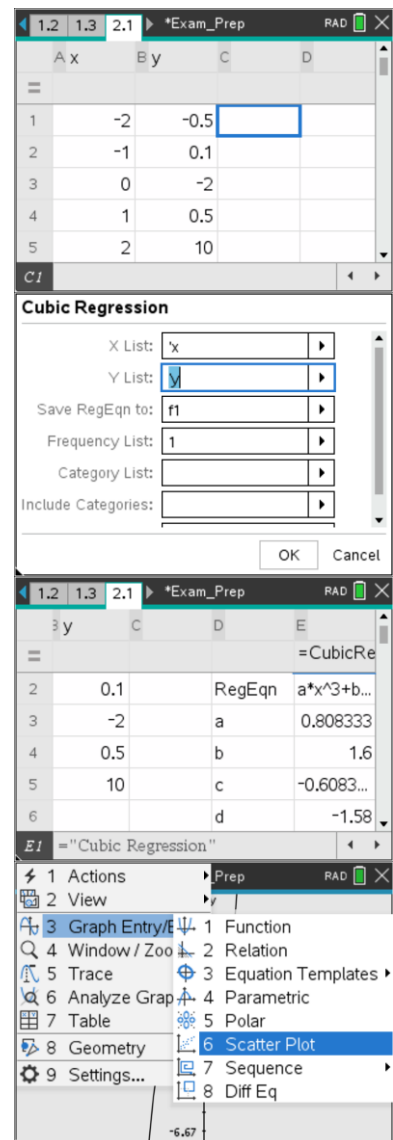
1.2 1.3 2.1 *Exam_Prep RAD

| | A x | B y | C | D |
|---|---|---|---|---|
| = | | | | |
| 1 | -2 | -0.5 | | |
| 2 | -1 | 0.1 | | |
| 3 | 0 | -2 | | |
| 4 | 1 | 0.5 | | |
| 5 | 2 | 10 | | |

C1

Cubic Regression

X List: 'x
Y List: y
Save RegEqn to: f1
Frequency List: 1
Category List:
Include Categories:

OK Cancel

1.2 1.3 2.1 *Exam_Prep RAD

| | B y | C | D | E |
|---|---|---|---|---|
| = | | | | =CubicRe |
| 2 | 0.1 | | RegEqn | a*x^3+b... |
| 3 | -2 | | a | 0.808333 |
| 4 | 0.5 | | b | 1.6 |
| 5 | 10 | | c | -0.6083... |
| 6 | | | d | -1.58 |

E1 ="Cubic Regression"

1 Actions
2 View
3 Graph Entry/E
4 Window / Zoo
5 Trace
6 Analyze Grap
7 Table
8 Geometry
9 Settings...

Prep RAD

1 Function
2 Relation
3 Equation Templates
4 Parametric
5 Polar
6 Scatter Plot
7 Sequence
8 Diff Eq

y

-6.67